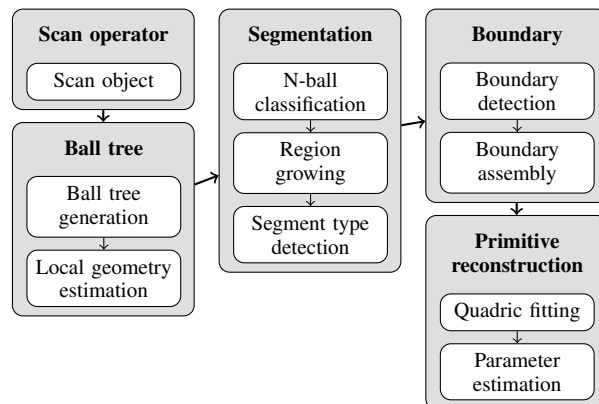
Scan operator

Scan object

Ball tree

Ball tree generation

Local geometry estimation

Segmentation

N-ball classification

Region growing

Segment type detection

Boundary

Boundary detection

Boundary assembly

Primitive reconstruction

Quadric fitting

Parameter estimation